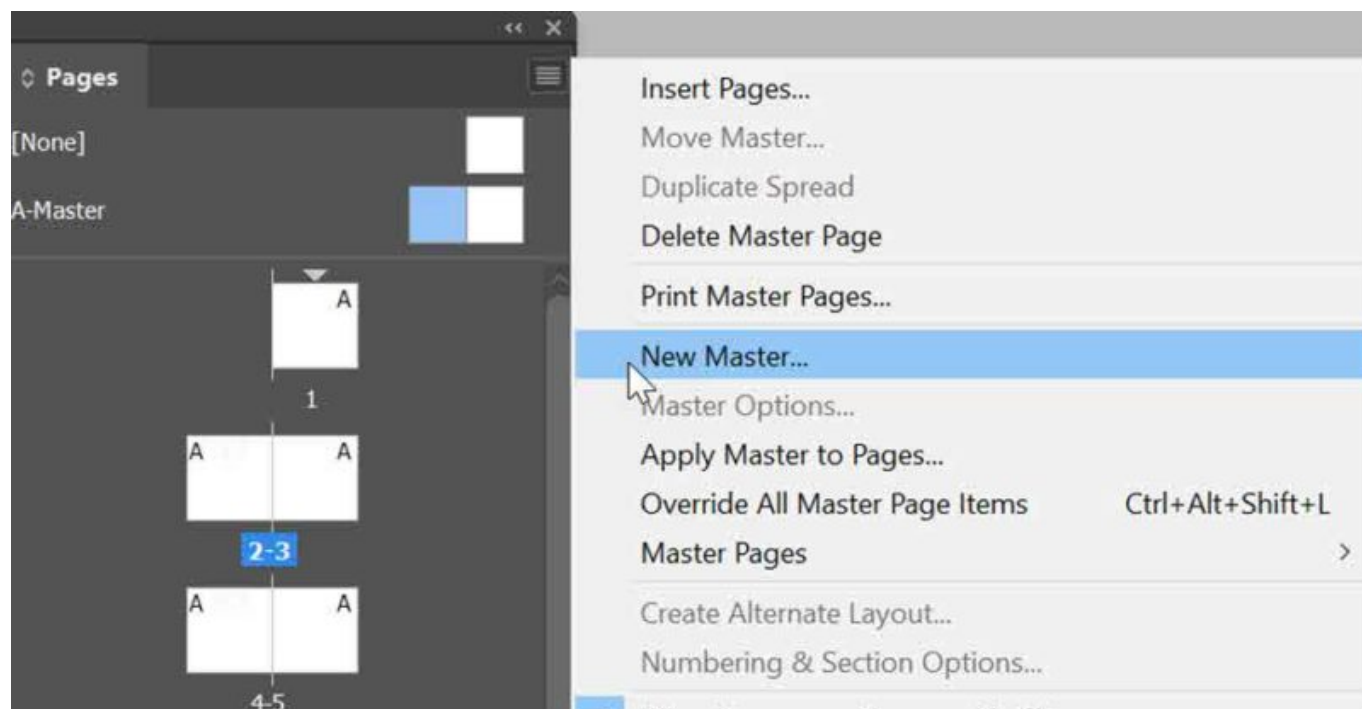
Pages

[None]

A-Master

A

1

A A

2-3

A A

4-5

Insert Pages...
Move Master...
Duplicate Spread
Delete Master Page
Print Master Pages...
New Master...
Master Options...
Apply Master to Pages...
Override All Master Page Items Ctrl+Alt+Shift+L
Master Pages
Create Alternate Layout...
Numbering & Section Options...